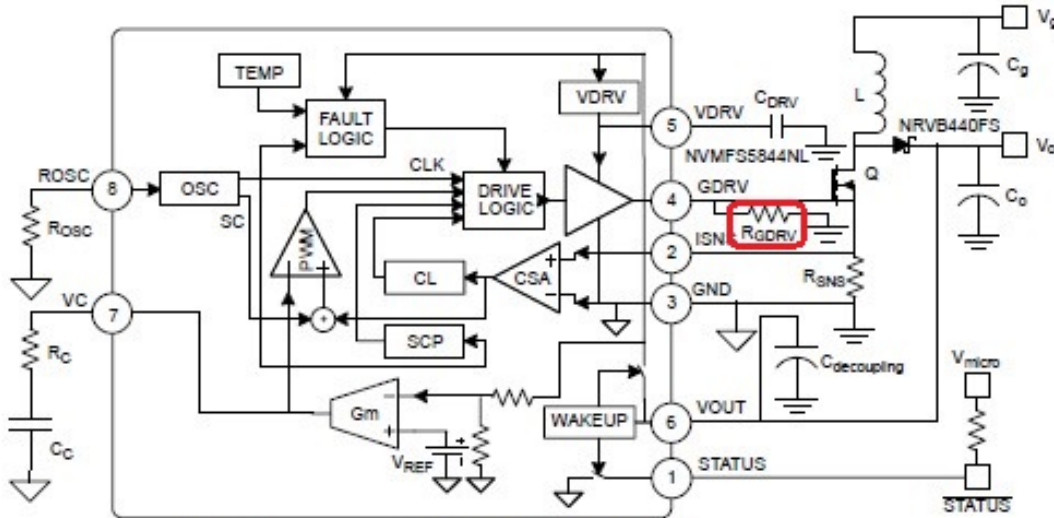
TEMP

FAULT LOGIC

VDRV

CLK

DRIVE LOGIC

ROSC

8

OSC

SC

PWM

CL

CSA

SCP

Gm

WAKEUP

$R_{OSC}$

VC

7

$R_C$

$C_C$

$V_{REF}$

5

VDRV

$C_{DRV}$

NVMFS5844NL

4

GDRV

$R_{GDRV}$

2

ISN

3

GND

6

VOUT

1

STATUS

L

NRVB440FS

Q

$R_{SNS}$

$C_{decoupling}$

$V_g$

$C_g$

$V_o$

$C_o$

$V_{micro}$

$\overline{STATUS}$